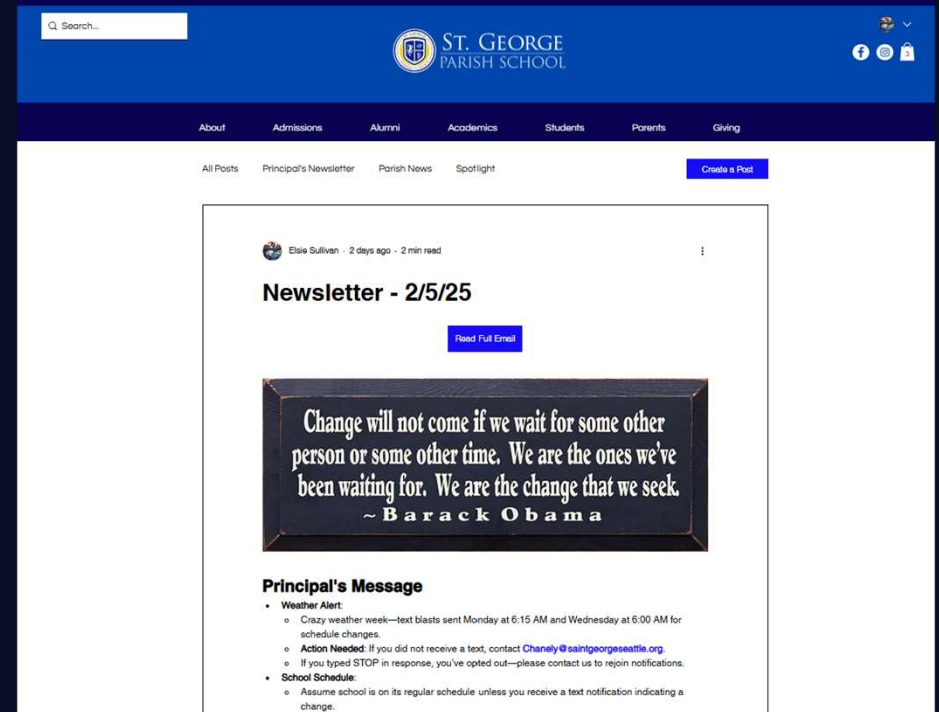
Search...

ST. GEORGE
PARISH SCHOOL

3

About Admissions Alumni Academics Students Parents Giving

All Posts Principal's Newsletter Parish News Spotlight

Create a Post

Elsie Sullivan · 2 days ago · 2 min read

Newsletter - 2/5/25

Read Full Email

Change will not come if we wait for some other person or some other time. We are the ones we've been waiting for. We are the change that we seek.
~Barack Obama

Principal's Message

- Weather Alert:
  - Crazy weather week—text blasts sent Monday at 6:15 AM and Wednesday at 6:00 AM for schedule changes.
  - Action Needed: If you did not receive a text, contact Chanely@saintgeorgeseattle.org.
  - If you typed STOP in response, you've opted out—please contact us to rejoin notifications.
- School Schedule:
  - Assume school is on its regular schedule unless you receive a text notification indicating a change.